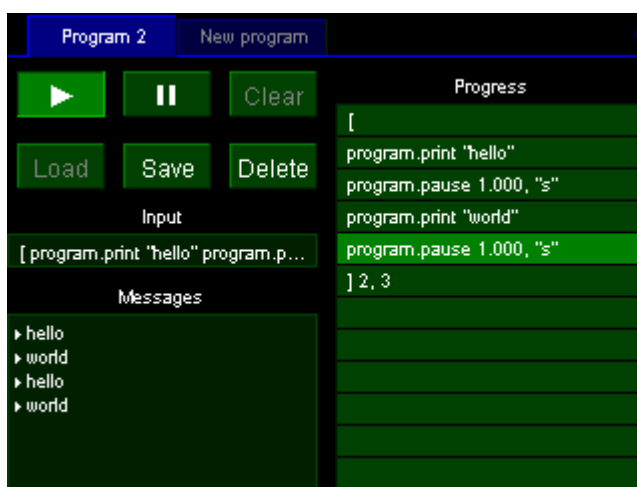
Program 2 New program

Clear

Load Save Delete

Input

[ program.print "hello" program.p...

Messages

hello
world
hello
world

Progress

[
program.print "hello"
program.pause 1.000, "s"
program.print "world"
program.pause 1.000, "s"
] 2, 3